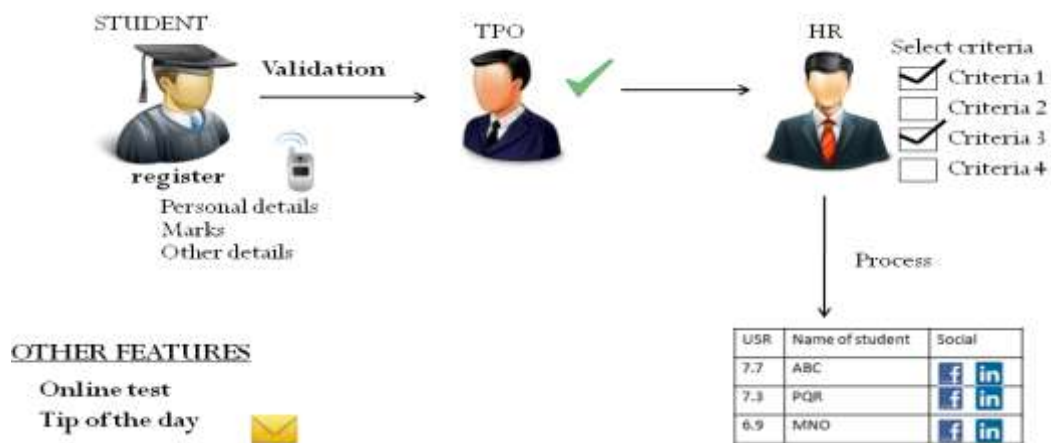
STUDENT

Validation

TPO

HR

Select criteria

Criteria 1

Criteria 2

Criteria 3

Criteria 4

register

Personal details
Marks
Other details

Process

OTHER FEATURES

Online test

Tip of the day

| USR | Name of student | Social |
|---|---|---|
| 7.7 | ABC | f in |
| 7.3 | PQR | f in |
| 6.9 | MNO | f in |